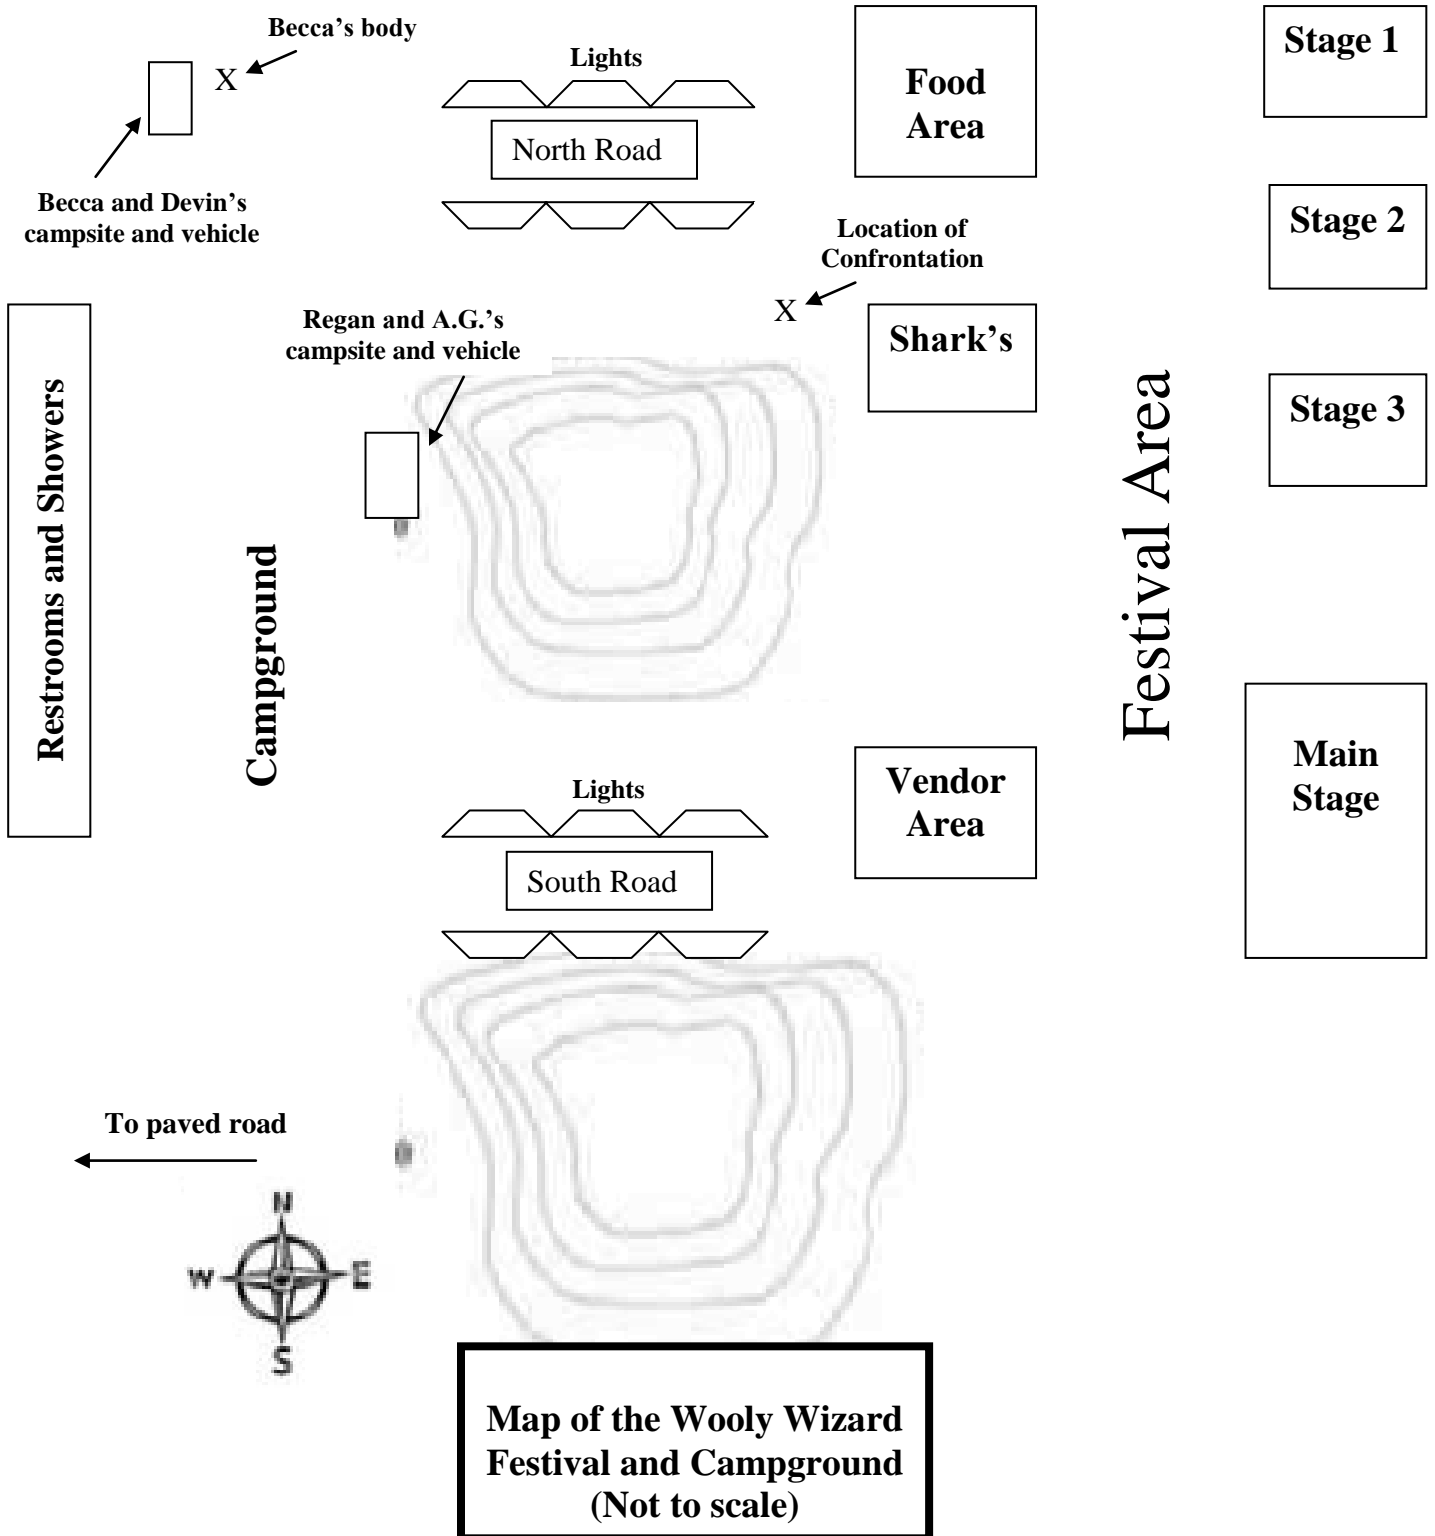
Becca's body

X

Becca and Devin's campsite and vehicle

Lights

North Road

Food Area

Stage 1

Stage 2

Location of Confrontation

X

Regan and A.G.'s campsite and vehicle

Shark's

Stage 3

Restrooms and Showers

Campground

Festival Area

Main Stage

Lights

Vendor Area

South Road

To paved road

N

W

E

S

Map of the Wooly Wizard Festival and Campground (Not to scale)